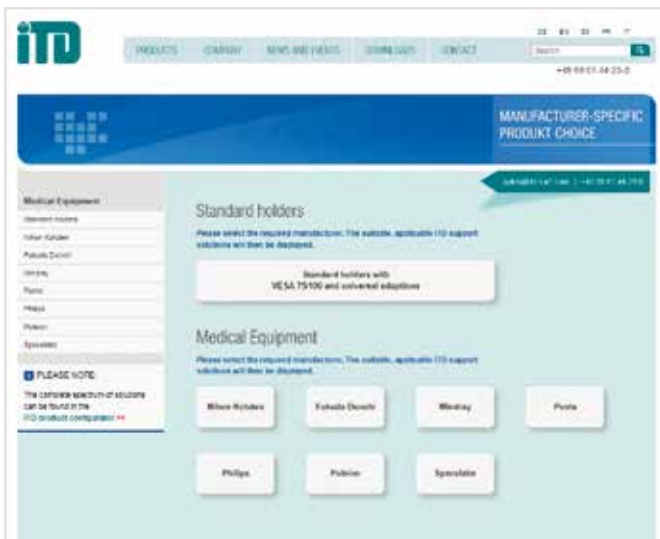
iTD

PRODUCTS COMPANY NEWS AND EVENTS DOWNLOADS CONTACT

Search

+49 89 61 44 25-0

MANUFACTURER-SPECIFIC PRODUKT CHOICE

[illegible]

Medical Equipment

Standard holders

Nihon Kohden

Fukuda Denshi

Mindray

Pronk

Philips

Poleion

Spacelabs

PLEASE NOTE:

The complete spectrum of solutions can be found in the ITD product configurator >>

Standard holders

Please select the required manufacturer. The suitable, applicable ITD support solutions will then be displayed.

Standard holders with VESA 75/100 and universal adaptions

Medical Equipment

Please select the required manufacturer. The suitable, applicable ITD support solutions will then be displayed.

Nihon Kohden

Fukuda Denshi

Mindray

Pronk

Philips

Poleion

Spacelabs